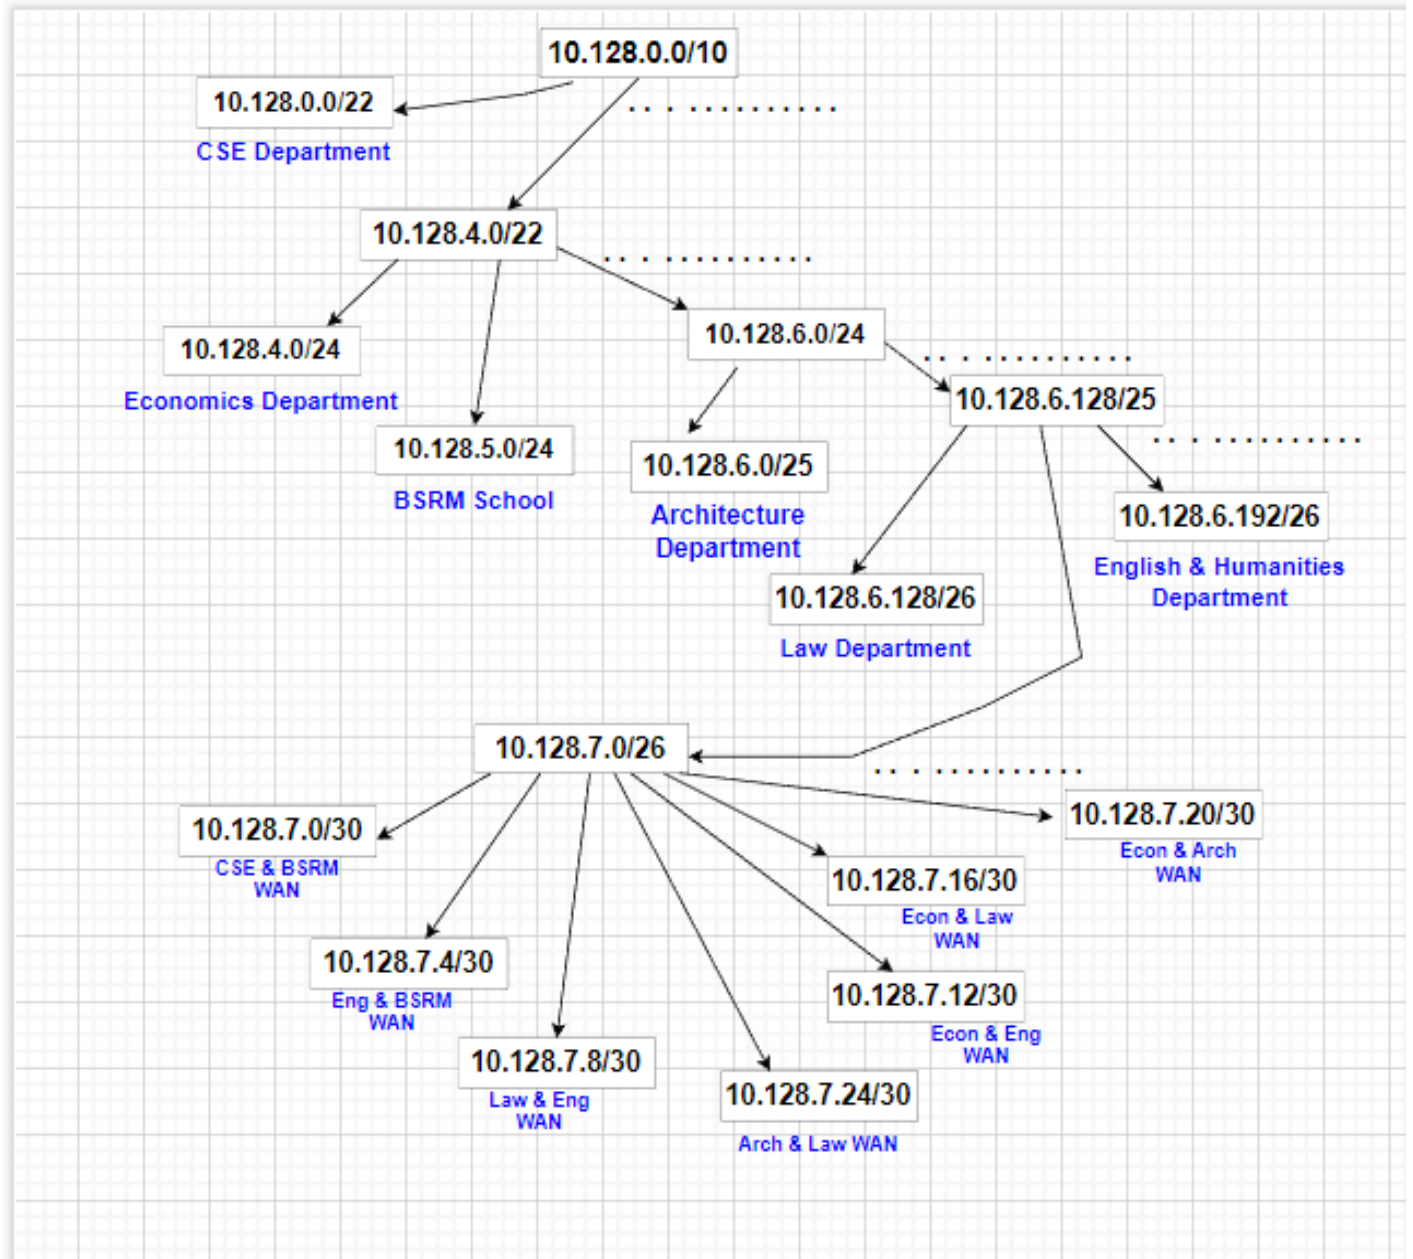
10.128.0.0/10

10.128.0.0/22
CSE Department

. . . . . . . . . . . . .

10.128.4.0/22

. . . . . . . . . . . . .

10.128.4.0/24
Economics Department

10.128.5.0/24
BSRM School

10.128.6.0/24

. . . . . . . . . . . . .

10.128.6.0/25
Architecture Department

10.128.6.128/25

. . . . . . . . . . . . .

10.128.6.192/26
English & Humanities Department

10.128.6.128/26
Law Department

10.128.7.0/26

. . . . . . . . . . . . .

10.128.7.0/30
CSE & BSRM WAN

10.128.7.20/30
Econ & Arch WAN

10.128.7.16/30
Econ & Law WAN

10.128.7.4/30
Eng & BSRM WAN

10.128.7.12/30
Econ & Eng WAN

10.128.7.8/30
Law & Eng WAN

10.128.7.24/30
Arch & Law WAN